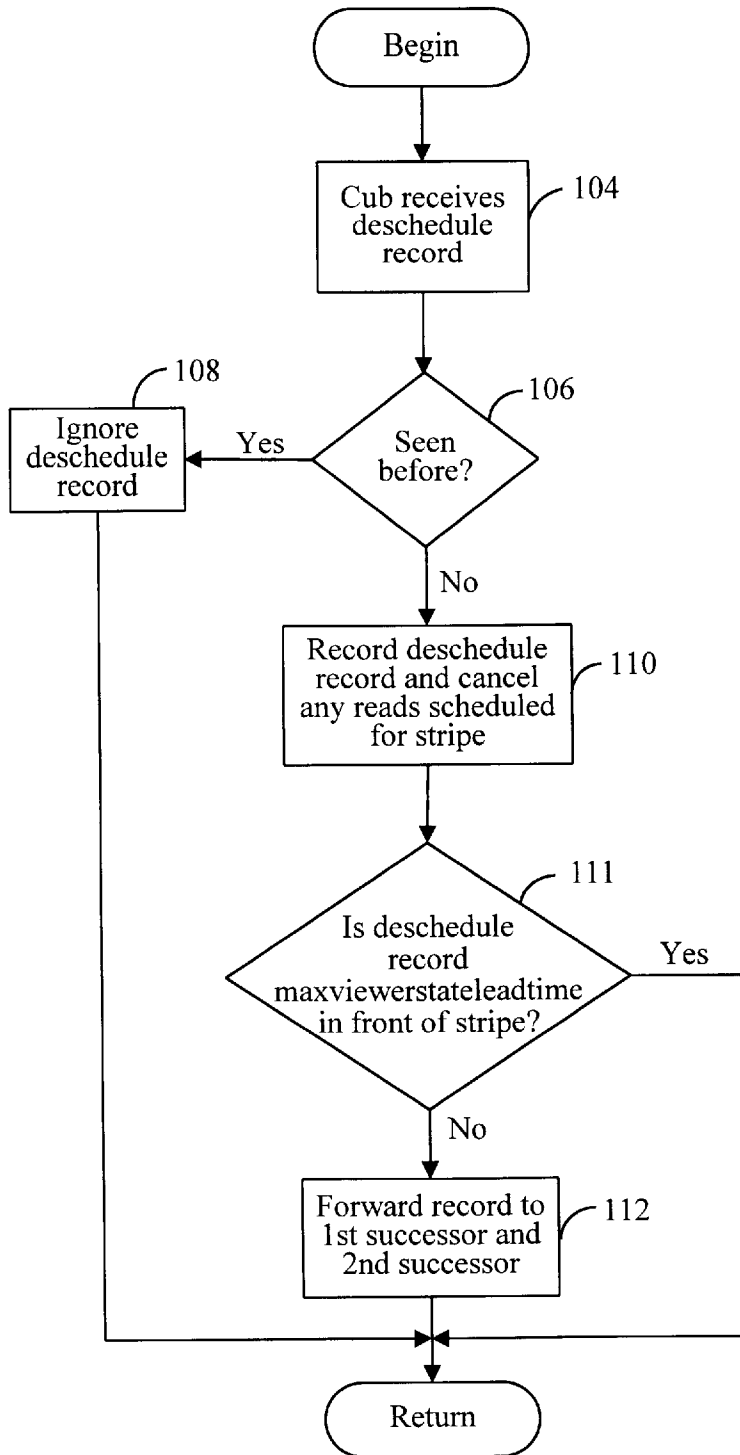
Begin

Cub receives deschedule record

104

108

Ignore deschedule record

Yes

Seen before?

106

No

Record deschedule record and cancel any reads scheduled for stripe

110

111

Is deschedule record maxviewerstateleadtime in front of stripe?

Yes

No

Forward record to 1st successor and 2nd successor

112

Return